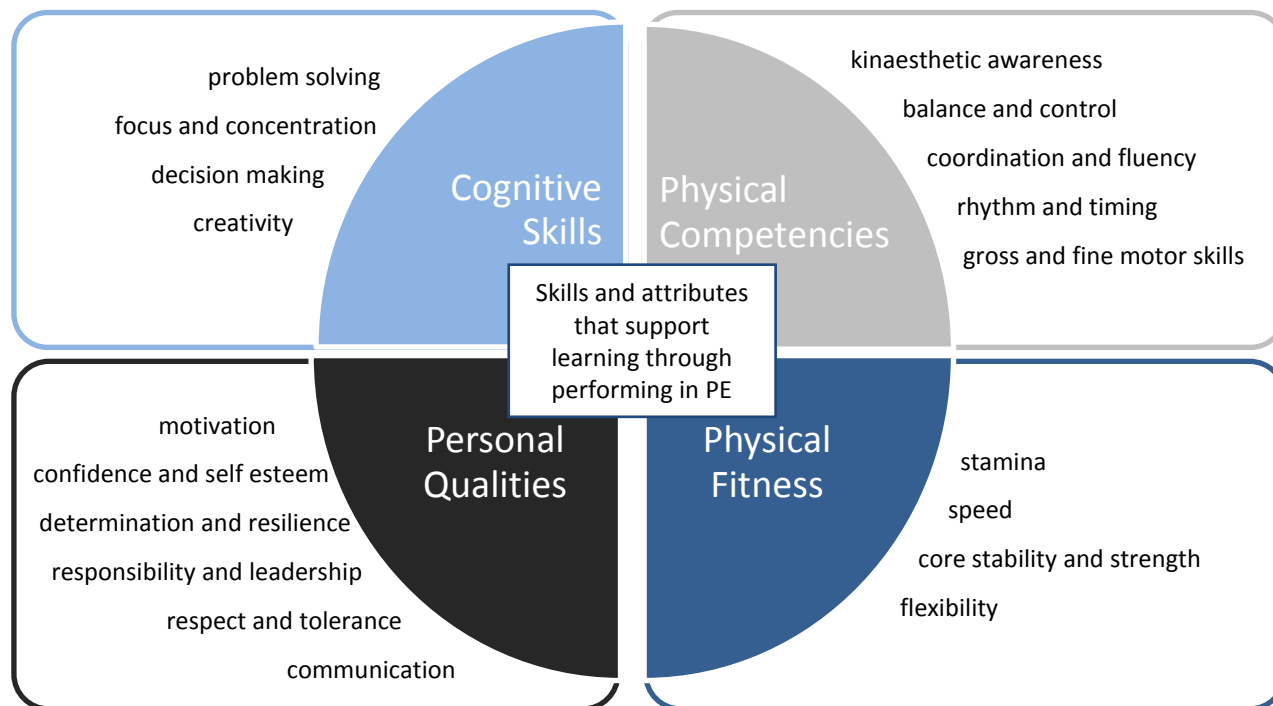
problem solving
focus and concentration
decision making
creativity

Cognitive Skills

Physical Competencies

kinaesthetic awareness
balance and control
coordination and fluency
rhythm and timing
gross and fine motor skills

Skills and attributes that support learning through performing in PE

motivation
confidence and self esteem
determination and resilience
responsibility and leadership
respect and tolerance
communication

Personal Qualities

Physical Fitness

stamina
speed
core stability and strength
flexibility